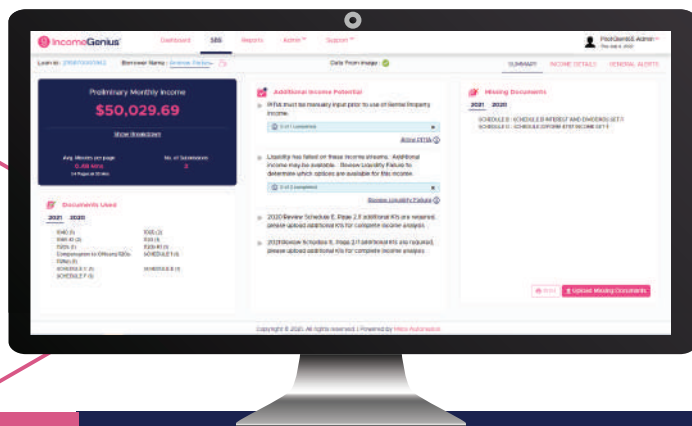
IncomeGenius Dashboard SBS Reports Admin Support

Loan Id: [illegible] Borrower Name: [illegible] Data From Image:

SUMMARY INCOME DETAILS GENERAL ALERTS

Preliminary Monthly Income

$50,029.69

Show Breakdown

Avg. Minutes per page
0.48 Mins

No. of Submission
2

Documents Used

2021 2020

Additional Income Potential

PITIA must be manually input prior to use of Rental Property Income.

Liquidity has failed on these income streams. Additional income may be available. Review Liquidity Failure to determine which options are available for this income.

Review Liquidity Failure

2020 Review Schedule E, Page 2 If additional K1s are required, please upload additional K1s for complete income analysis.

2021 Review Schedule E, Page 2 If additional K1s are required, please upload additional K1s for complete income analysis.

Missing Documents

2021 2020

SCHEDULE B - SCHEDULE B INTEREST AND DIVIDENDS SET 1
SCHEDULE D - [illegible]

Print Upload Missing Documents

Copyright © 2021. All rights reserved. | Powered by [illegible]